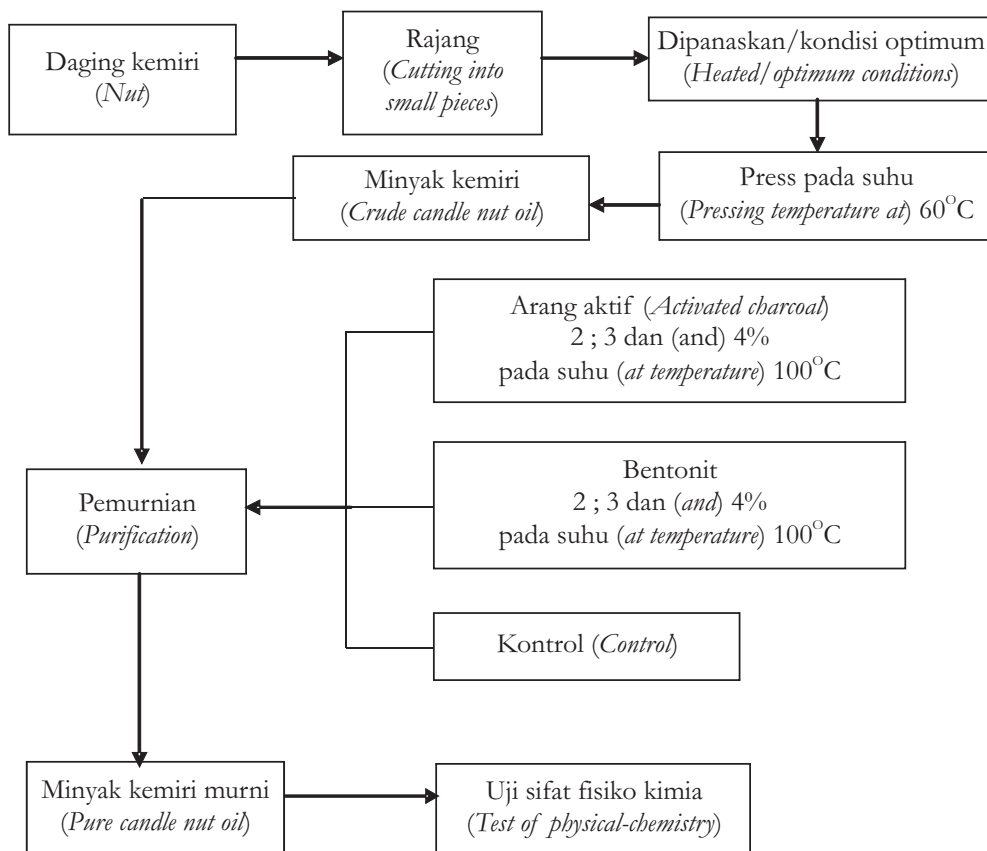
Daging kemiri
(*Nut*)

Rajang
(*Cutting into small pieces*)

Dipanaskan/kondisi optimum
(*Heated/optimum conditions*)

Press pada suhu
(*Pressing temperature at*) $60^{O}C$

Minyak kemiri
(*Crude candle nut oil*)

Arang aktif (*Activated charcoal*)
2 ; 3 dan (and) 4%
pada suhu (*at temperature*) $100^{O}C$

Bentonit
2 ; 3 dan (*and*) 4%
pada suhu (*at temperature*) $100^{O}C$

Pemurnian
(*Purification*)

Kontrol (*Control*)

Minyak kemiri murni
(*Pure candle nut oil*)

Uji sifat fisiko kimia
(*Test of physical-chemistry*)